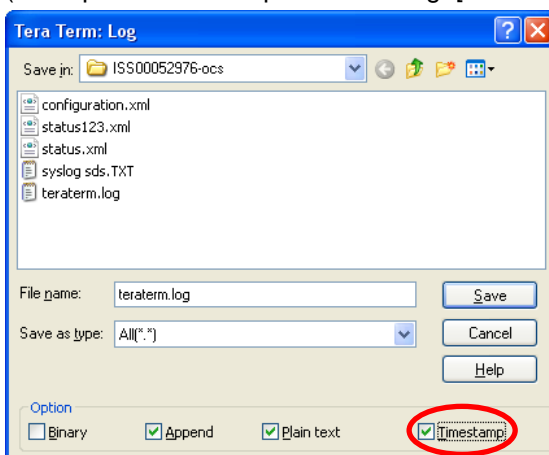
Tera Term: Log

Save in: ISS00052976-ocs

configuration.xml
status123.xml
status.xml
syslog sds.TXT
teraterm.log

File name: teraterm.log
Save as type: All(*.*)

Save
Cancel
Help

Option
Binary
Append
Plain text
Timestamp